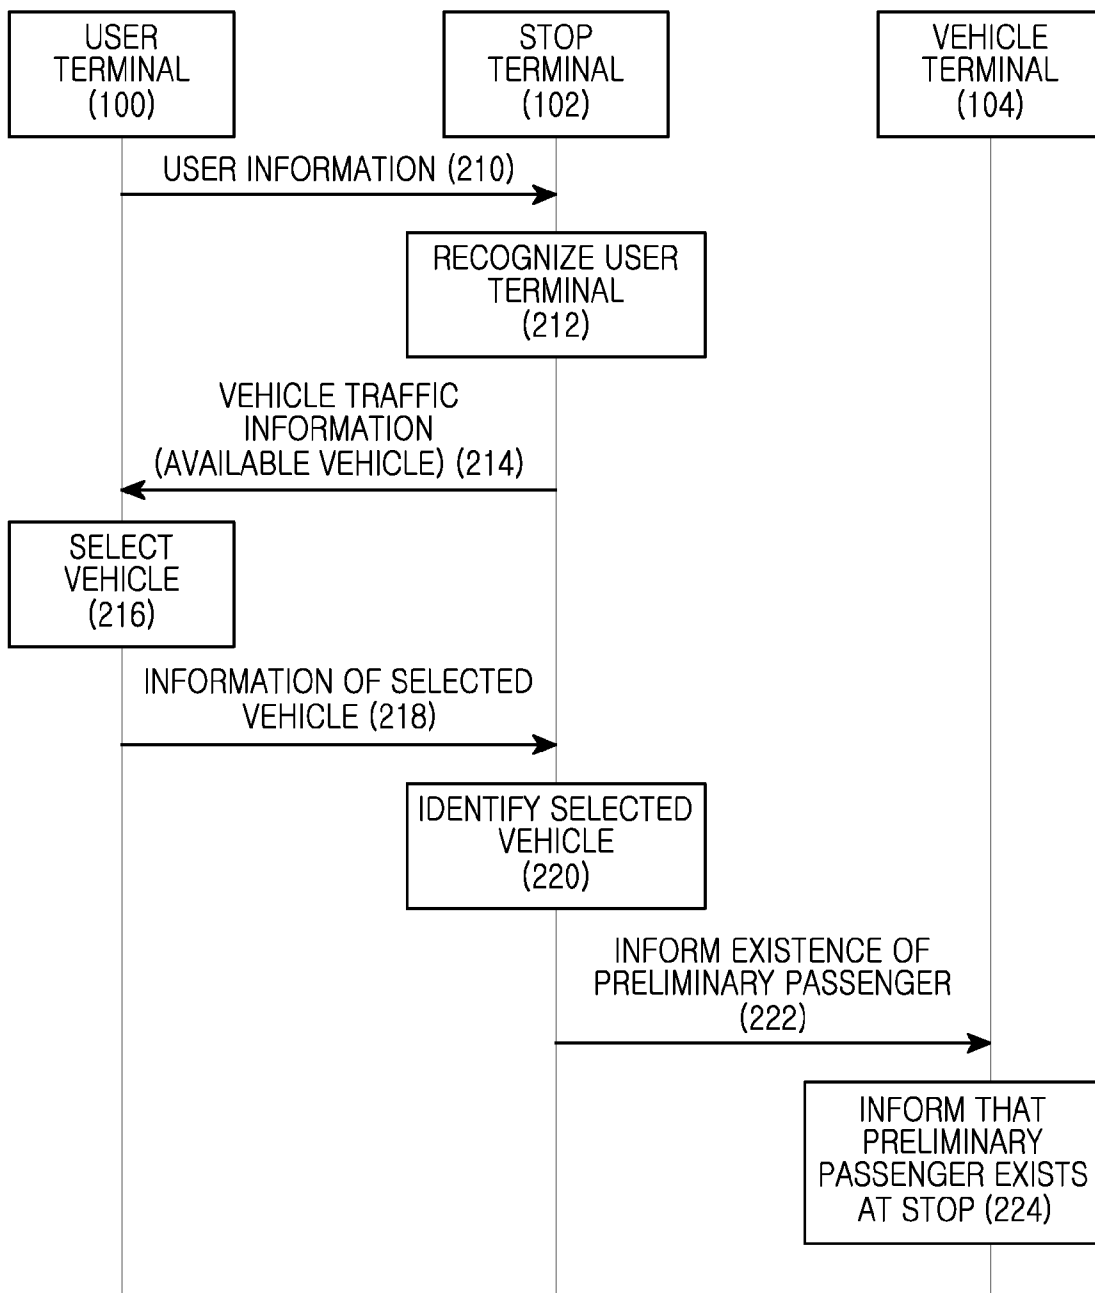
USER TERMINAL (100)

STOP TERMINAL (102)

VEHICLE TERMINAL (104)

USER INFORMATION (210)

RECOGNIZE USER TERMINAL (212)

VEHICLE TRAFFIC INFORMATION (AVAILABLE VEHICLE) (214)

SELECT VEHICLE (216)

INFORMATION OF SELECTED VEHICLE (218)

IDENTIFY SELECTED VEHICLE (220)

INFORM EXISTENCE OF PRELIMINARY PASSENGER (222)

INFORM THAT PRELIMINARY PASSENGER EXISTS AT STOP (224)